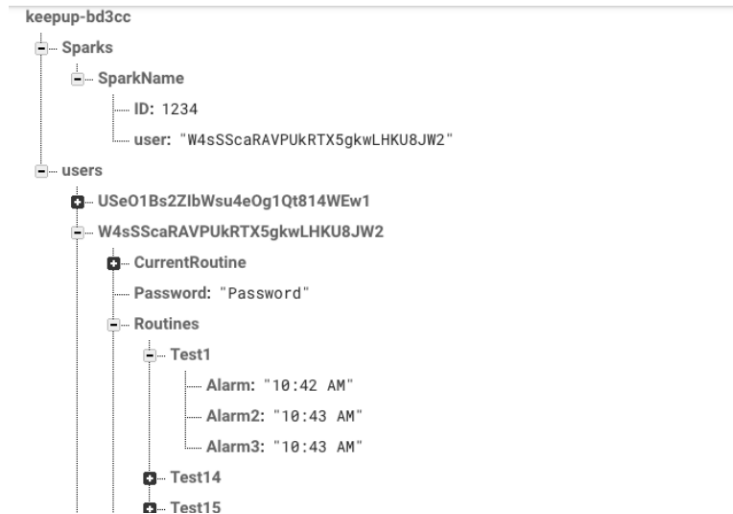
keepup-bd3cc

Sparks

SparkName

ID: 1234

user: "W4sSScaRAVPUkRTX5gkwLHKU8JW2"

users

USeO1Bs2ZlbWsu4eOg1Qt814WEw1

W4sSScaRAVPUkRTX5gkwLHKU8JW2

CurrentRoutine

Password: "Password"

Routines

Test1

Alarm: "10:42 AM"

Alarm2: "10:43 AM"

Alarm3: "10:43 AM"

Test14

Test15